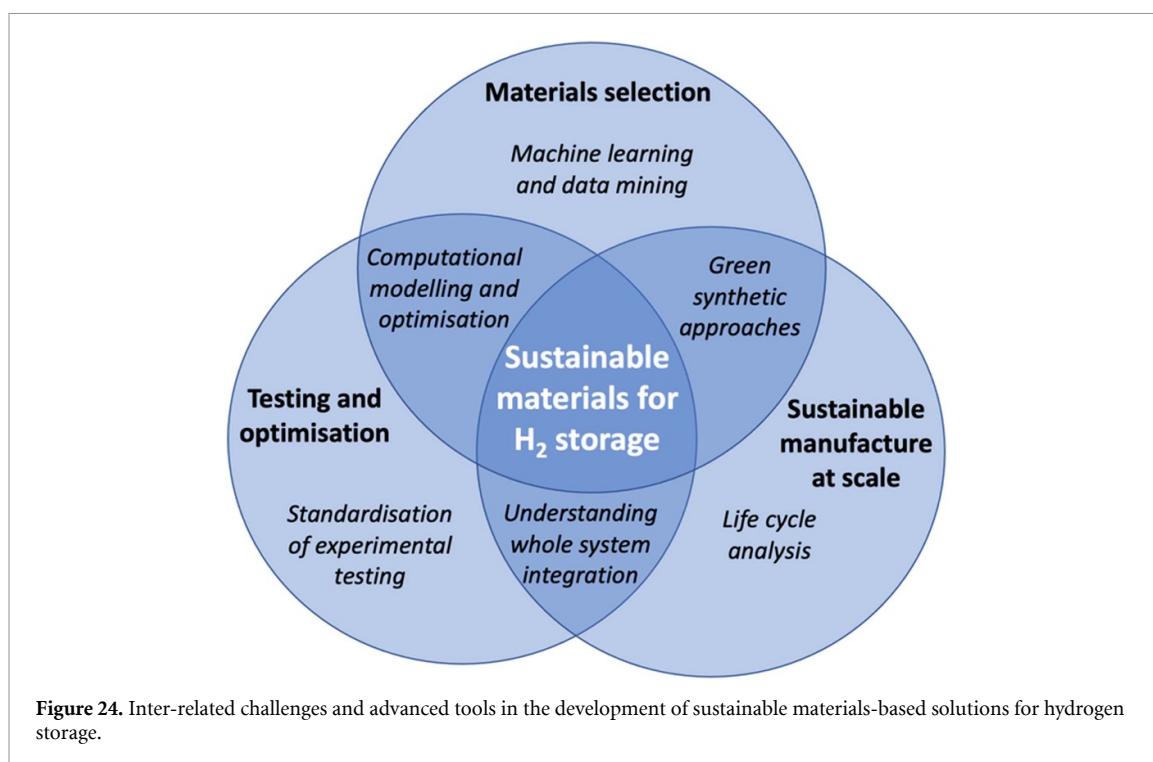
Materials selection

Machine learning and data mining

Computational modelling and optimisation

Green synthetic approaches

Sustainable materials for $H_2$ storage

Testing and optimisation

Sustainable manufacture at scale

Standardisation of experimental testing

Understanding whole system integration

Life cycle analysis

**Figure 24.** Inter-related challenges and advanced tools in the development of sustainable materials-based solutions for hydrogen storage.